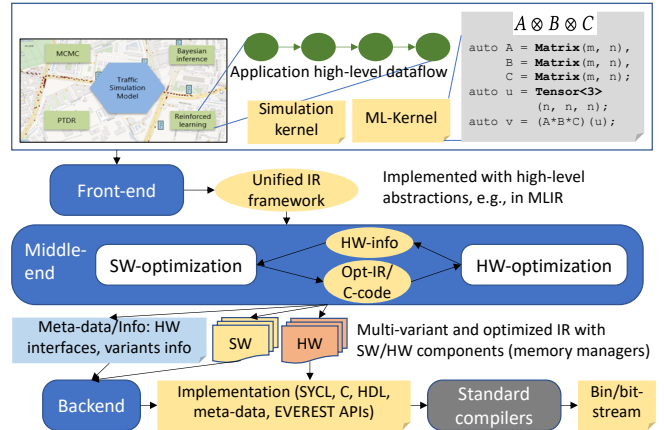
MCMC

Bayesian inference

Traffic Simulation Model

PTDR

Reinforced learning

Application high-level dataflow

Simulation kernel

ML-Kernel

$A \otimes B \otimes C$

auto A = **Matrix**(m, n),
B = **Matrix**(m, n),
C = **Matrix**(m, n);
auto u = **Tensor<3>**
(n, n, n);
auto v = (A*B*C)(u);

Front-end

Unified IR framework

Implemented with high-level abstractions, e.g., in MLIR

Middle-end

HW-info

SW-optimization

Opt-IR/ C-code

HW-optimization

Meta-data/Info: HW interfaces, variants info

SW

HW

Multi-variant and optimized IR with SW/HW components (memory managers)

Backend

Implementation (SYCL, C, HDL, meta-data, EVEREST APIs)

Standard compilers

Bin/bit-stream